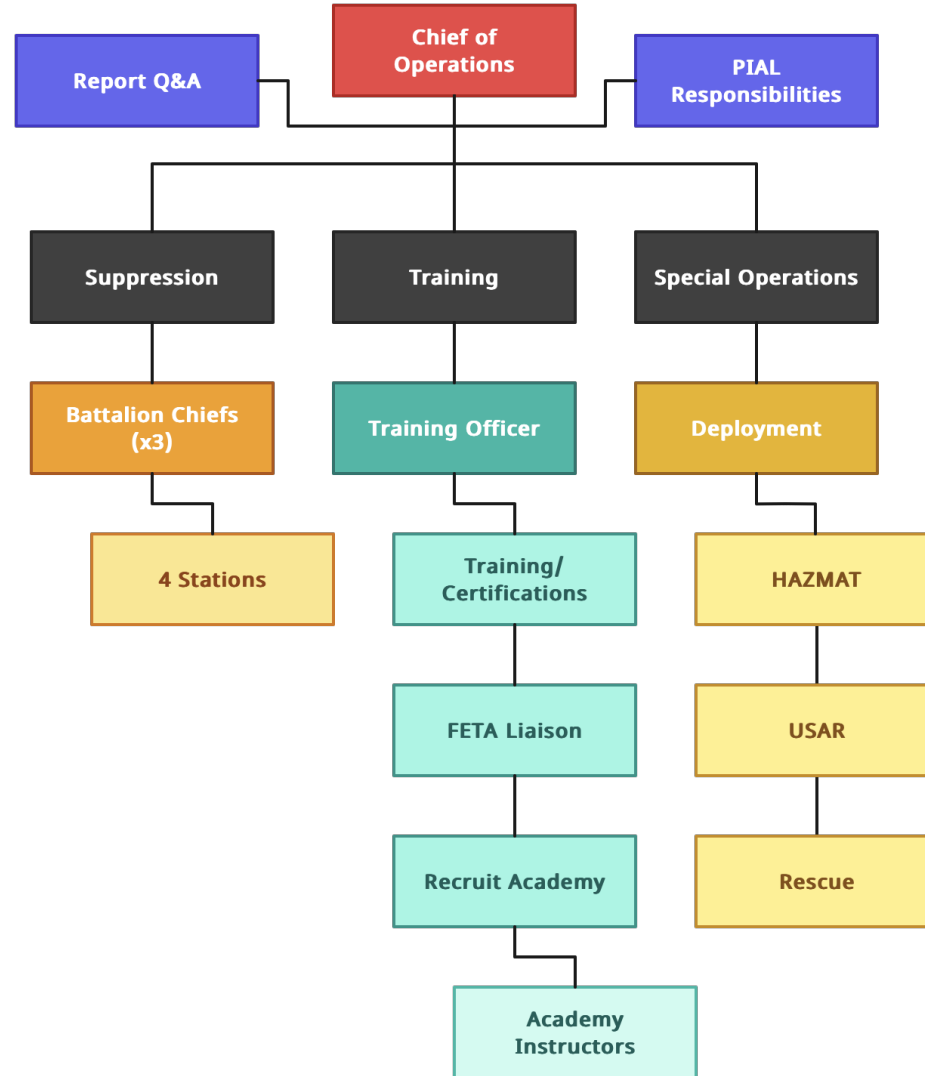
Report Q&A

Chief of Operations

PIAL Responsibilities

Suppression

Training

Special Operations

Battalion Chiefs (x3)

Training Officer

Deployment

4 Stations

Training/ Certifications

HAZMAT

FETA Liaison

USAR

Recruit Academy

Rescue

Academy Instructors